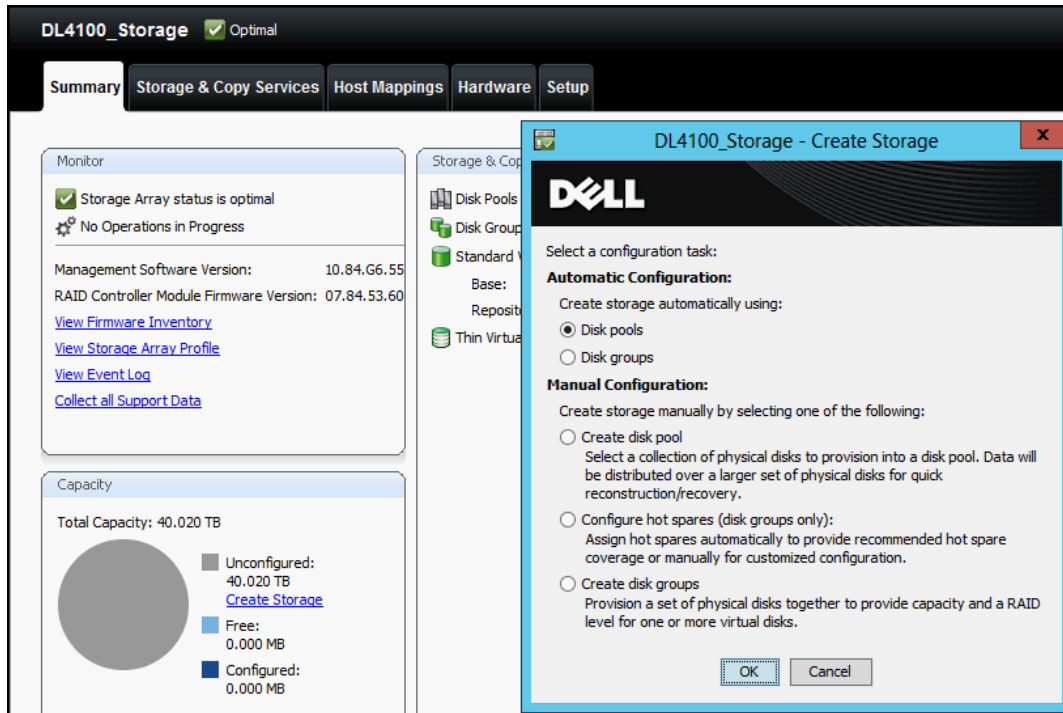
DL4100_Storage Optimal

Summary Storage & Copy Services Host Mappings Hardware Setup

Monitor

Storage Array status is optimal
No Operations in Progress

Management Software Version: 10.84.G6.55
RAID Controller Module Firmware Version: 07.84.53.60
View Firmware Inventory
View Storage Array Profile
View Event Log
Collect all Support Data

Capacity

Total Capacity: 40.020 TB

Unconfigured: 40.020 TB
Create Storage
Free: 0.000 MB
Configured: 0.000 MB

Storage & Cop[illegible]

Disk Pools
Disk Group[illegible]
Standard V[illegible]
Base:
Reposit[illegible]
Thin Virtu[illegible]

DL4100_Storage - Create Storage

DELL

Select a configuration task:
Automatic Configuration:
Create storage automatically using:
Disk pools
Disk groups
Manual Configuration:
Create storage manually by selecting one of the following:
Create disk pool
Select a collection of physical disks to provision into a disk pool. Data will be distributed over a larger set of physical disks for quick reconstruction/recovery.
Configure hot spares (disk groups only):
Assign hot spares automatically to provide recommended hot spare coverage or manually for customized configuration.
Create disk groups
Provision a set of physical disks together to provide capacity and a RAID level for one or more virtual disks.

OK Cancel